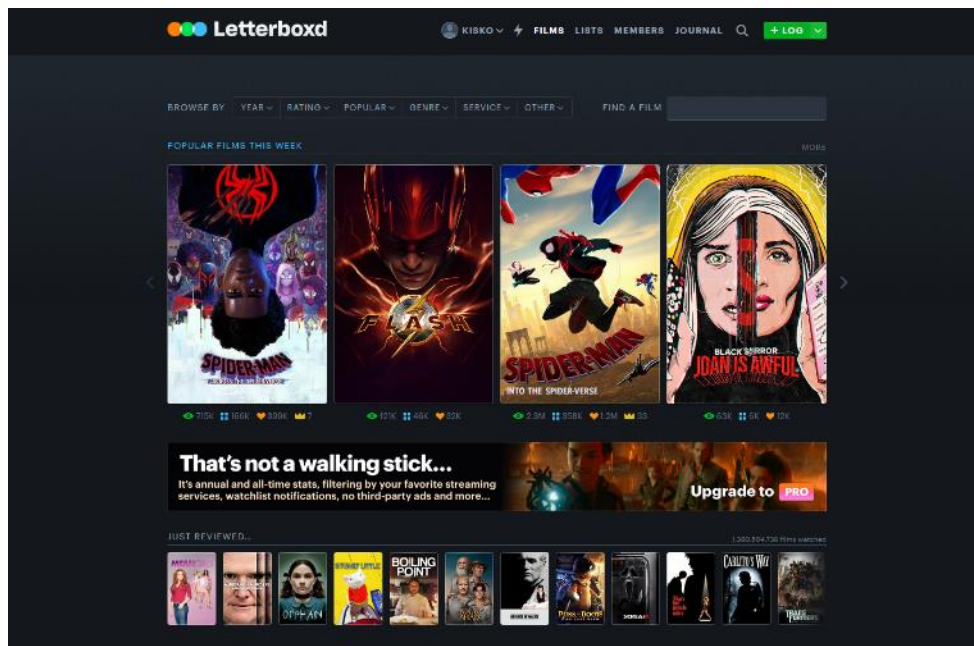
Letterboxd

KISKO FILMS LISTS MEMBERS JOURNAL + LOG

BROWSE BY YEAR RATING POPULAR GENRE SERVICE OTHER FIND A FILM

POPULAR FILMS THIS WEEK MORE

SPIDER-MAN

FLASH

SPIDER-MAN INTO THE SPIDER-VERSE

BLACK MIRROR JOAN IS AWFUL

715K 166K 339K 7

121K 46K 32K

2.3M 558K 1.2M 33

63K 5K 12K

That's not a walking stick...

It's annual and all-time stats, filtering by your favorite streaming services, watchlist notifications, no third-party ads and more...

Upgrade to PRO

JUST REVIEWED...

1,380,504,738 films watched

ORPHAN

STUART LITTLE

BOILING POINT

CARLITO'S WAY